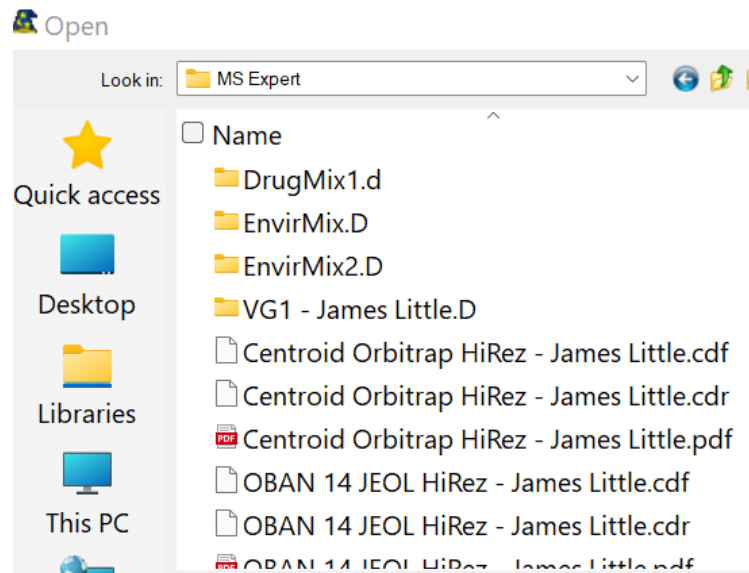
Open

Look in: MS Expert

Quick access

Desktop

Libraries

This PC

Name

DrugMix1.d

EnvirMix.D

EnvirMix2.D

VG1 - James Little.D

Centroid Orbitrap HiRez - James Little.cdf

Centroid Orbitrap HiRez - James Little.cdr

PDF Centroid Orbitrap HiRez - James Little.pdf

OBAN 14 JEOL HiRez - James Little.cdf

OBAN 14 JEOL HiRez - James Little.cdr

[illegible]